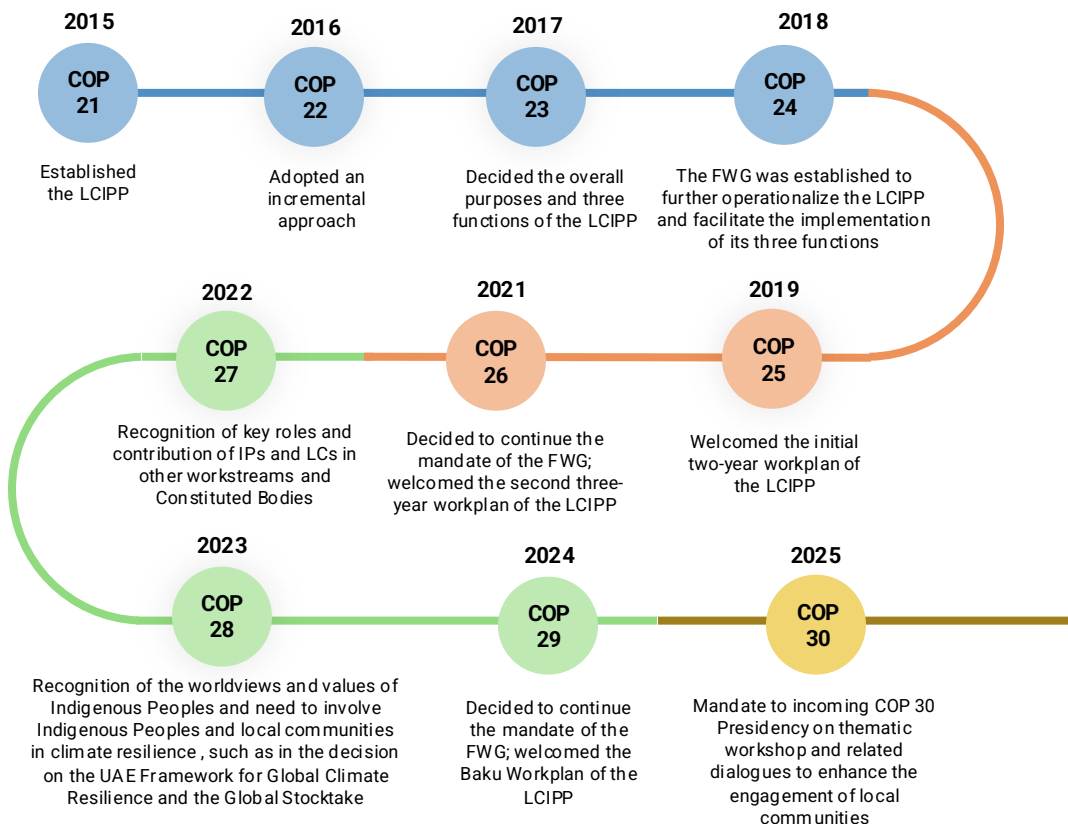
2015
COP 21
Established the LCIPP

2016
COP 22
Adopted an incremental approach

2017
COP 23
Decided the overall purposes and three functions of the LCIPP

2018
COP 24
The FWG was established to further operationalize the LCIPP and facilitate the implementation of its three functions

2019
COP 25
Welcomed the initial two-year workplan of the LCIPP

2021
COP 26
Decided to continue the mandate of the FWG; welcomed the second three-year workplan of the LCIPP

2022
COP 27
Recognition of key roles and contribution of IPs and LCs in other workstreams and Constituted Bodies

2023
COP 28
Recognition of the worldviews and values of Indigenous Peoples and need to involve Indigenous Peoples and local communities in climate resilience , such as in the decision on the UAE Framework for Global Climate Resilience and the Global Stocktake

2024
COP 29
Decided to continue the mandate of the FWG; welcomed the Baku Workplan of the LCIPP

2025
COP 30
Mandate to incoming COP 30 Presidency on thematic workshop and related dialogues to enhance the engagement of local communities